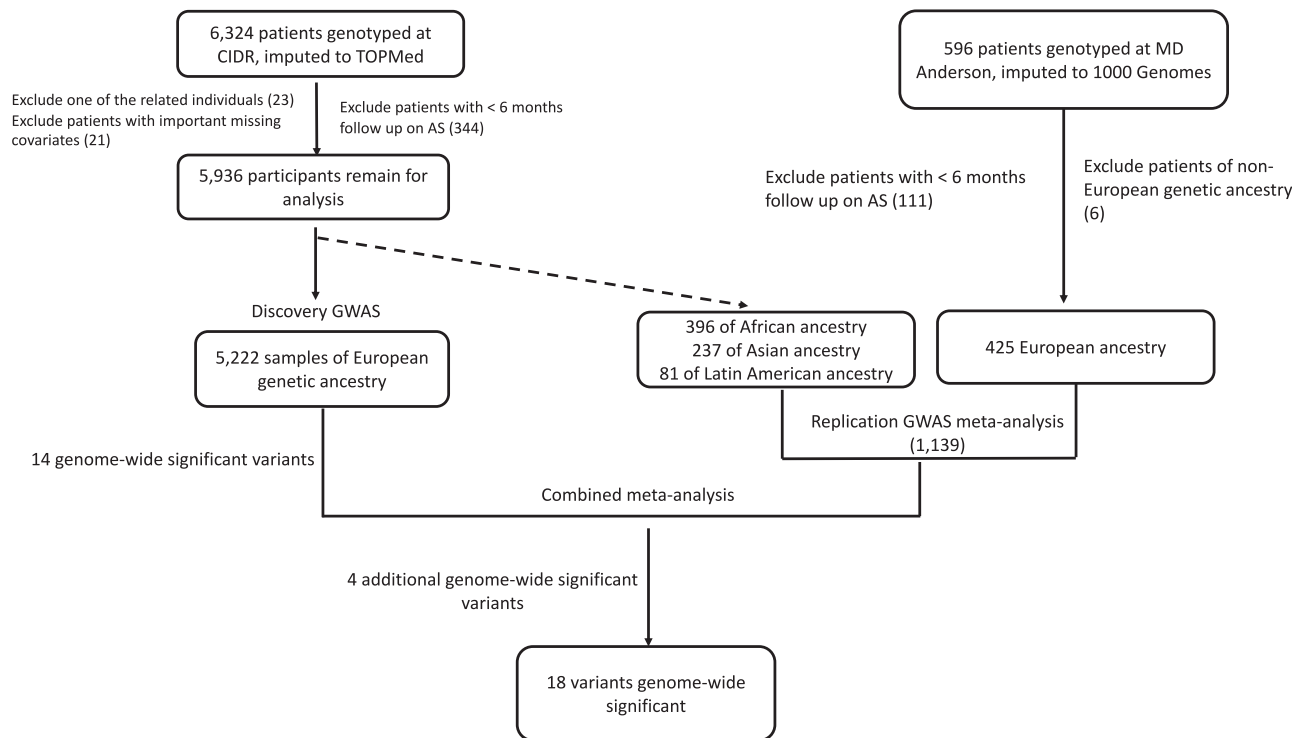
6,324 patients genotyped at CIDR, imputed to TOPMed

Exclude one of the related individuals (23)
Exclude patients with important missing covariates (21)

Exclude patients with < 6 months follow up on AS (344)

5,936 participants remain for analysis

596 patients genotyped at MD Anderson, imputed to 1000 Genomes

Exclude patients with < 6 months follow up on AS (111)

Exclude patients of non-European genetic ancestry (6)

Discovery GWAS

5,222 samples of European genetic ancestry

396 of African ancestry
237 of Asian ancestry
81 of Latin American ancestry

425 European ancestry

Replication GWAS meta-analysis (1,139)

14 genome-wide significant variants

Combined meta-analysis

4 additional genome-wide significant variants

18 variants genome-wide significant